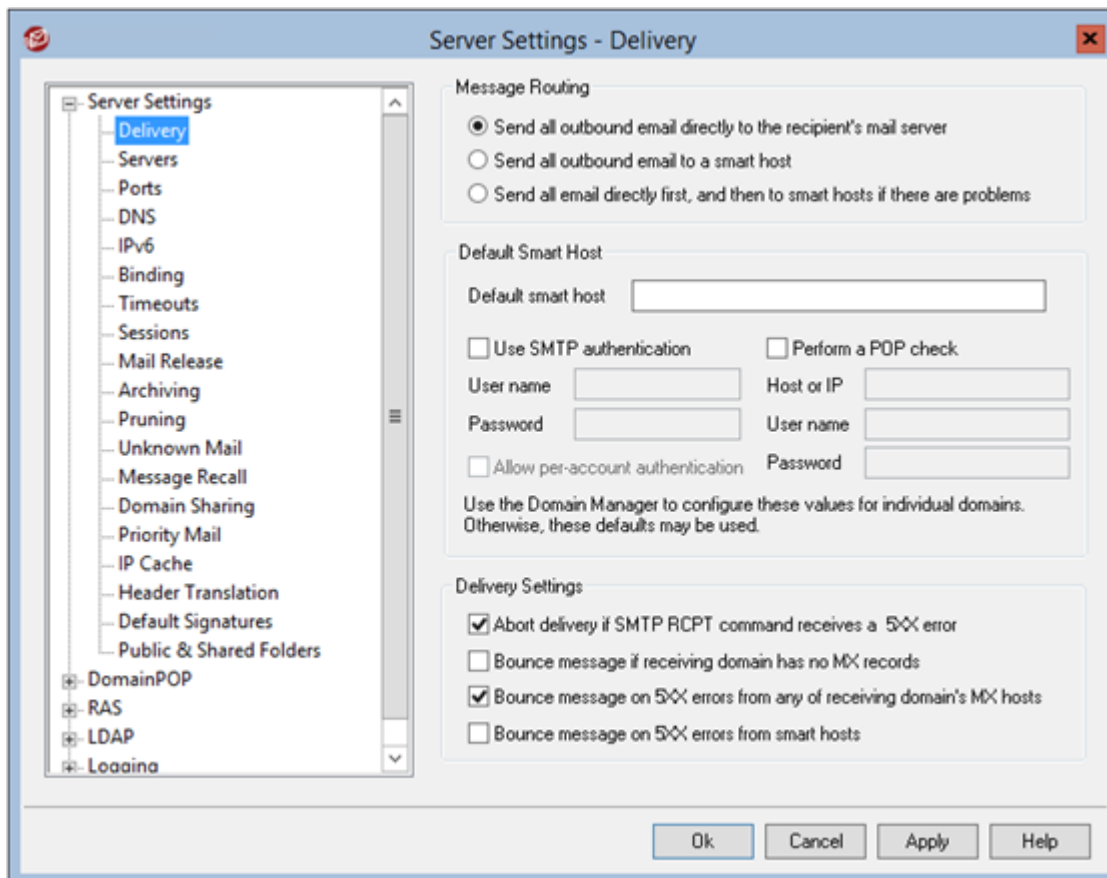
Server Settings - Delivery

Server Settings
Delivery
Servers
Ports
DNS
IPv6
Binding
Timeouts
Sessions
Mail Release
Archiving
Pruning
Unknown Mail
Message Recall
Domain Sharing
Priority Mail
IP Cache
Header Translation
Default Signatures
Public & Shared Folders
DomainPOP
RAS
LDAP
Logging

Message Routing
Send all outbound email directly to the recipient's mail server
Send all outbound email to a smart host
Send all email directly first, and then to smart hosts if there are problems

Default Smart Host
Default smart host
Use SMTP authentication
Perform a POP check
User name
Host or IP
Password
User name
Allow per-account authentication
Password
Use the Domain Manager to configure these values for individual domains. Otherwise, these defaults may be used.

Delivery Settings
Abort delivery if SMTP RCPT command receives a 5XX error
Bounce message if receiving domain has no MX records
Bounce message on 5XX errors from any of receiving domain's MX hosts
Bounce message on 5XX errors from smart hosts

Ok
Cancel
Apply
Help